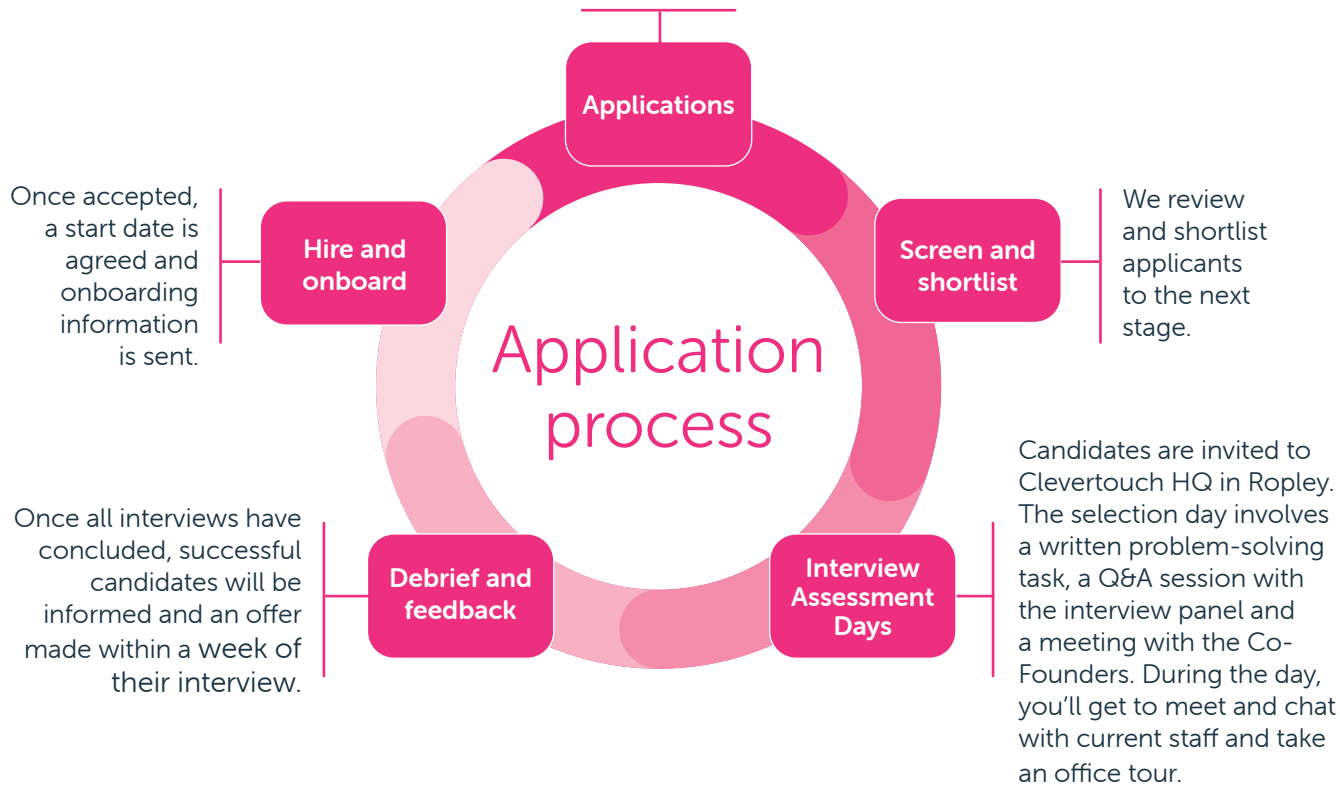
Applications

Once accepted, a start date is agreed and onboarding information is sent.

Hire and onboard

Screen and shortlist

We review and shortlist applicants to the next stage.

Application process

Candidates are invited to Clevertouch HQ in Ropley. The selection day involves a written problem-solving task, a Q&A session with the interview panel and a meeting with the Co-Founders. During the day, you'll get to meet and chat with current staff and take an office tour.

Once all interviews have concluded, successful candidates will be informed and an offer made within a week of their interview.

Debrief and feedback

Interview Assessment Days